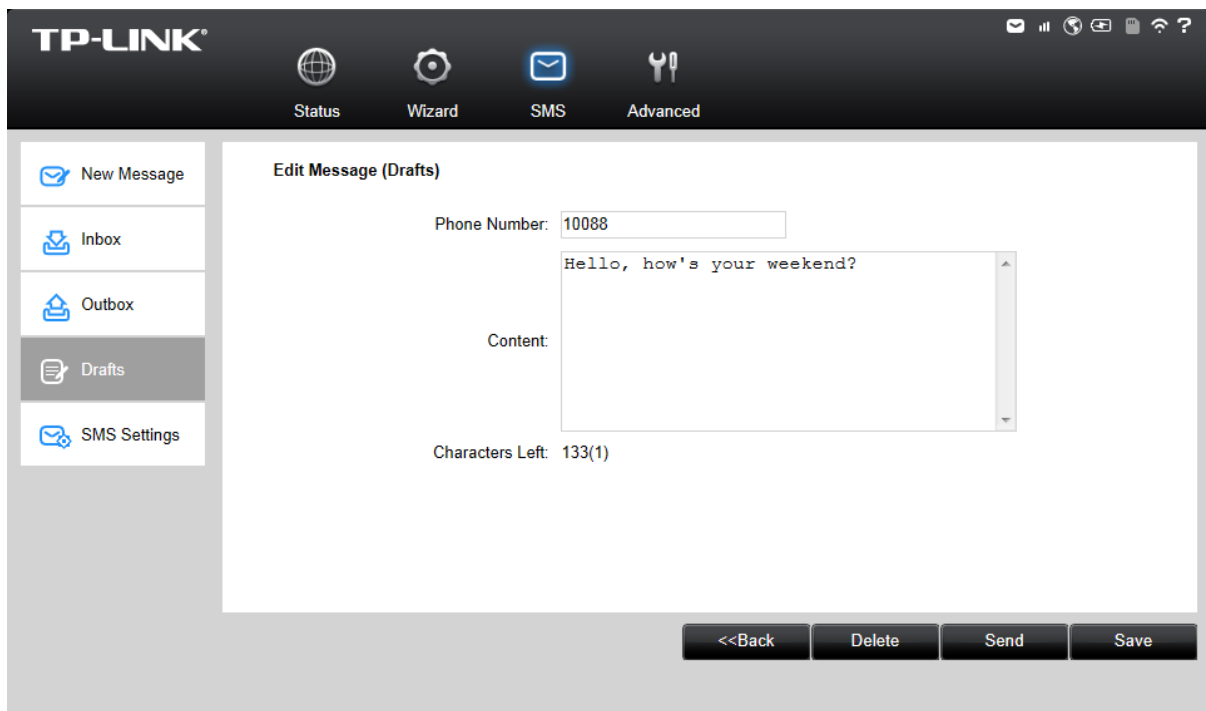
TP-LINK®

?

Status Wizard SMS Advanced

New Message

Inbox

Outbox

Drafts

SMS Settings

Edit Message (Drafts)

Phone Number: 10088

Content: Hello, how's your weekend?

Characters Left: 133(1)

<<Back Delete Send Save